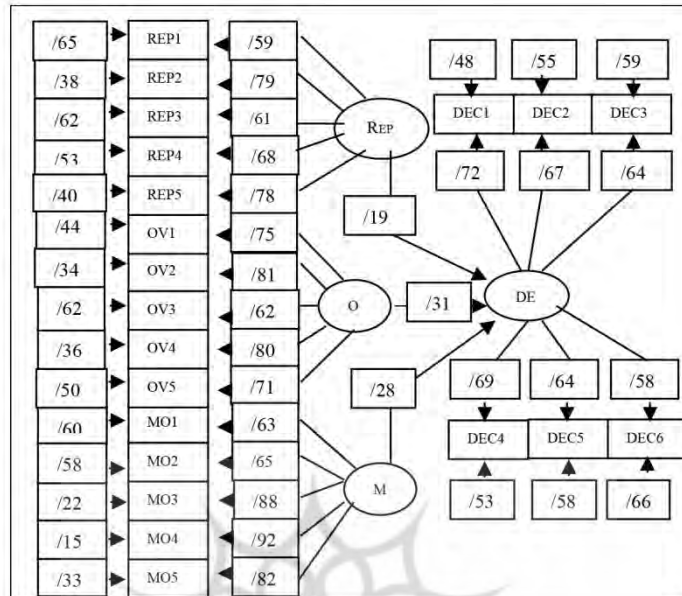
/65 REP1 /59
/38 REP2 /79
/62 REP3 /61
/53 REP4 /68
/40 REP5 /78
/44 OV1 /75
/34 OV2 /81
/62 OV3 /62
/36 OV4 /80
/50 OV5 /71
/60 MO1 /63
/58 MO2 /65
/22 MO3 /88
/15 MO4 /92
/33 MO5 /82

REP
O
M
/19
/31
/28
DE

/48 /55 /59
DEC1 DEC2 DEC3
/72 /67 /64

/69 /64 /58
DEC4 DEC5 DEC6
/53 /58 /66